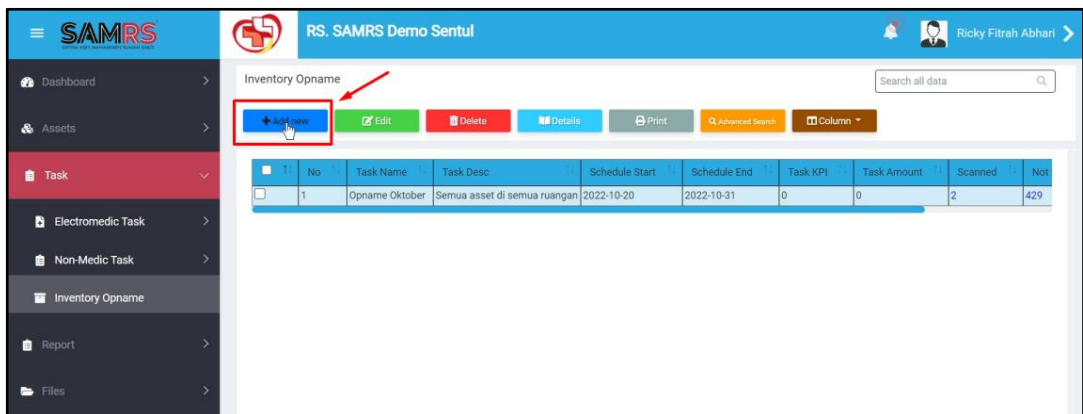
SAMRS

RS. SAMRS Demo Sentul

Ricky Fitrah Abhari

Dashboard

Assets

Task

Electromedic Task

Non-Medic Task

Inventory Opname

Report

Files

Inventory Opname

Search all data

Add new

Edit

Delete

Details

Print

Advanced Search

Column

| | No | Task Name | Task Desc | Schedule Start | Schedule End | Task KPI | Task Amount | Scanned | Not |
|---|---|---|---|---|---|---|---|---|---|
| | 1 | Opname Oktober | Semua asset di semua ruangan | 2022-10-20 | 2022-10-31 | 0 | 0 | 2 | 429 |